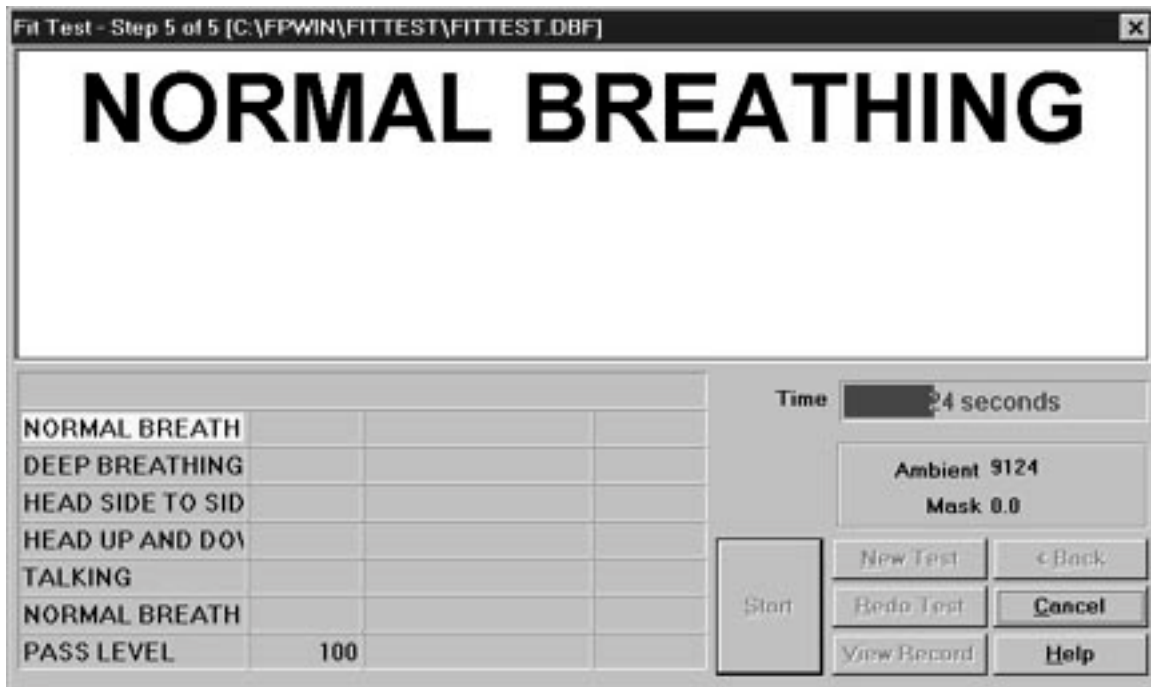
Fit Test - Step 5 of 5 [C:\FPWIN\FITTEST\FITTEST.DBF]

NORMAL BREATHING

| | | | |
|---|---|---|---|
| NORMAL BREATH | | | |
| DEEP BREATHING | | | |
| HEAD SIDE TO SID | | | |
| HEAD UP AND DO\ | | | |
| TALKING | | | |
| NORMAL BREATH | | | |
| PASS LEVEL | 100 | | |

Time 24 seconds

Ambient 9124
Mask 0.0

Start
New Test
< Back
Redo Test
Cancel
View Record
Help